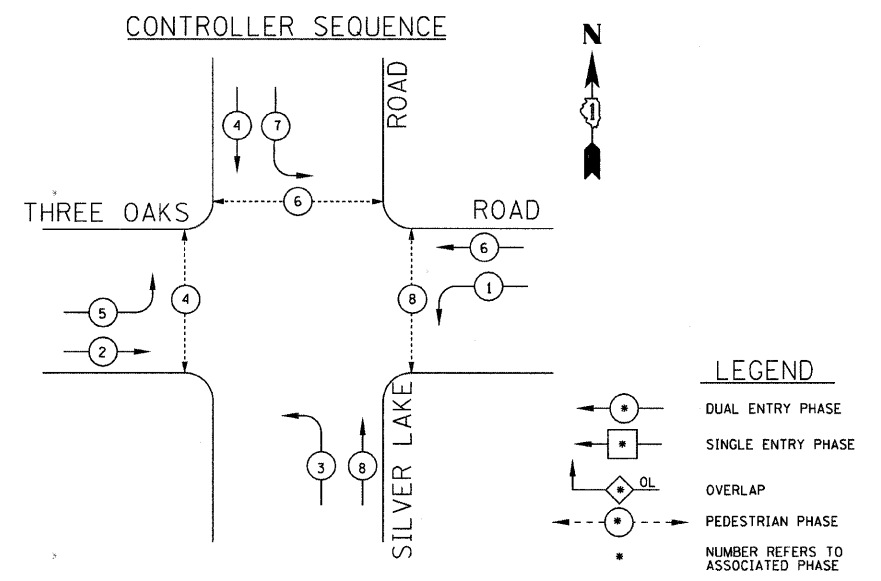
CONTROLLER SEQUENCE

N

1

ROAD

4

7

6

THREE OAKS

ROAD

6

4

8

1

5

2

3

8

SILVER LAKE

LEGEND

*

DUAL ENTRY PHASE

*

SINGLE ENTRY PHASE

*

OL

OVERLAP

*

PEDESTRIAN PHASE

*

NUMBER REFERS TO ASSOCIATED PHASE